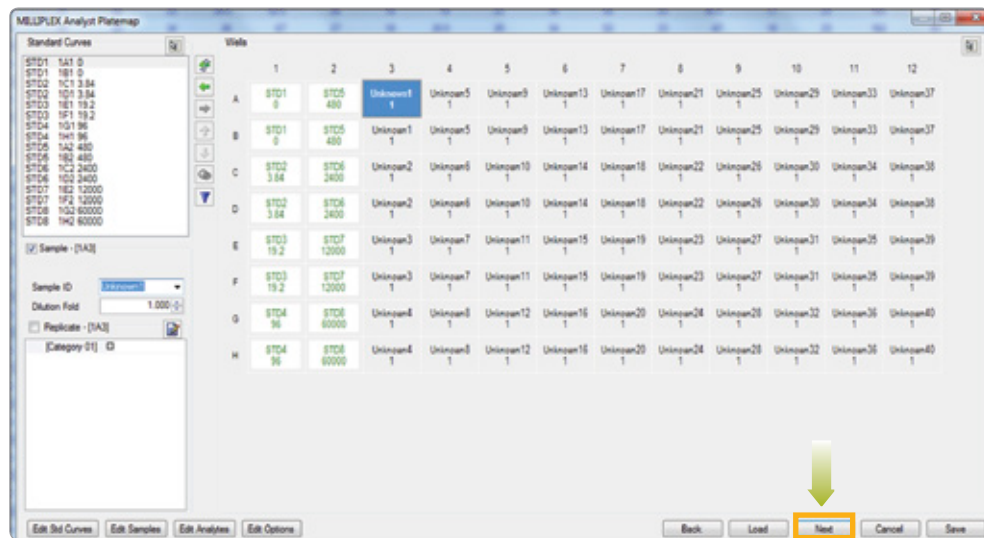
MILLIPLEX Analyst Platemap

Standard Curves

STD1 1A1 0
STD1 1B1 0
STD2 1C1 3.84
STD2 1D1 3.84
STD3 1E1 19.2
STD3 1F1 19.2
STD4 1G1 96
STD4 1H1 96
STD5 1A2 480
STD5 1B2 480
STD6 1C2 2400
STD6 1D2 2400
STD7 1E2 12000
STD7 1F2 12000
STD8 1G2 60000
STD8 1H2 60000

Sample - [1A3]

Sample ID Unknown1
Dilution Fold 1.000
Replicate - [1A3]
[Category 01]

Wells

| | 1 | 2 | 3 | 4 | 5 | 6 | 7 | 8 | 9 | 10 | 11 | 12 |
|---|---|---|---|---|---|---|---|---|---|---|---|---|
| A | STD1 0 | STD5 480 | Unknown1 1 | Unknown5 1 | Unknown9 1 | Unknown13 1 | Unknown17 1 | Unknown21 1 | Unknown25 1 | Unknown29 1 | Unknown33 1 | Unknown37 1 |
| B | STD1 0 | STD5 480 | Unknown1 1 | Unknown5 1 | Unknown9 1 | Unknown13 1 | Unknown17 1 | Unknown21 1 | Unknown25 1 | Unknown29 1 | Unknown33 1 | Unknown37 1 |
| C | STD2 3.84 | STD6 2400 | Unknown2 1 | Unknown6 1 | Unknown10 1 | Unknown14 1 | Unknown18 1 | Unknown22 1 | Unknown26 1 | Unknown30 1 | Unknown34 1 | Unknown38 1 |
| D | STD2 3.84 | STD6 2400 | Unknown2 1 | Unknown6 1 | Unknown10 1 | Unknown14 1 | Unknown18 1 | Unknown22 1 | Unknown26 1 | Unknown30 1 | Unknown34 1 | Unknown38 1 |
| E | STD3 19.2 | STD7 12000 | Unknown3 1 | Unknown7 1 | Unknown11 1 | Unknown15 1 | Unknown19 1 | Unknown23 1 | Unknown27 1 | Unknown31 1 | Unknown35 1 | Unknown39 1 |
| F | STD3 19.2 | STD7 12000 | Unknown3 1 | Unknown7 1 | Unknown11 1 | Unknown15 1 | Unknown19 1 | Unknown23 1 | Unknown27 1 | Unknown31 1 | Unknown35 1 | Unknown39 1 |
| G | STD4 96 | STD8 60000 | Unknown4 1 | Unknown8 1 | Unknown12 1 | Unknown16 1 | Unknown20 1 | Unknown24 1 | Unknown28 1 | Unknown32 1 | Unknown36 1 | Unknown40 1 |
| H | STD4 96 | STD8 60000 | Unknown4 1 | Unknown8 1 | Unknown12 1 | Unknown16 1 | Unknown20 1 | Unknown24 1 | Unknown28 1 | Unknown32 1 | Unknown36 1 | Unknown40 1 |

Edit Std Curves | Edit Samples | Edit Analytes | Edit Options | Back | Load | Next | Cancel | Save